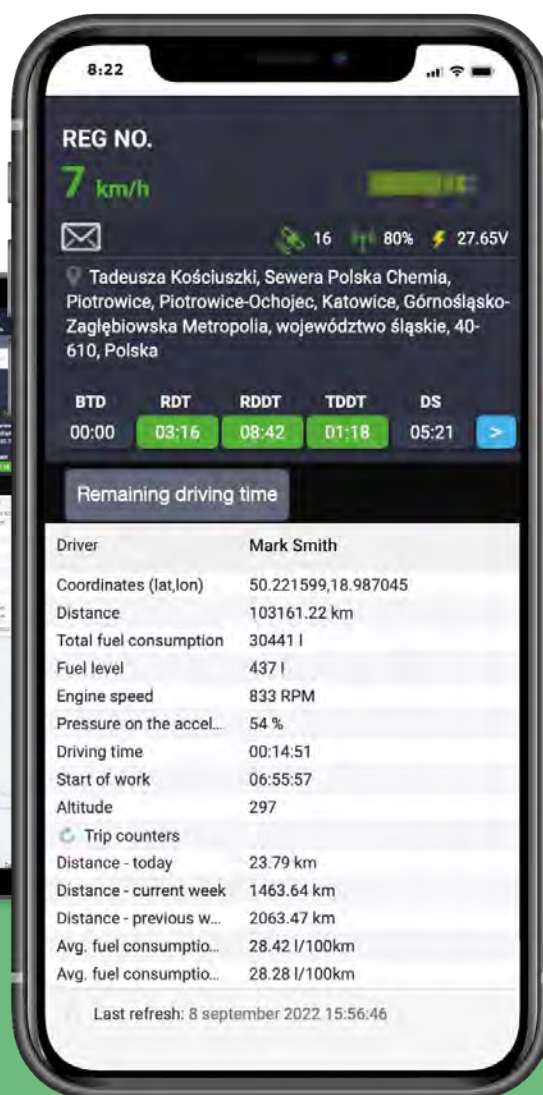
8:22

REG NO.

7 km/h

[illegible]

16 80% 27.65V

Tadeusza Kościuszki, Sewera Polska Chemia, Piotrowice, Piotrowice-Ochojec, Katowice, Górnośląsko-Zagłębiowska Metropolia, województwo śląskie, 40-610, Polska

| BTD | RDT | RDDT | TDDT | DS |
|---|---|---|---|---|
| 00:00 | 03:16 | 08:42 | 01:18 | 05:21 |

>

Remaining driving time

| | |
|---|---|
| Driver | Mark Smith |
| Coordinates (lat,lon) | 50.221599,18.987045 |
| Distance | 103161.22 km |
| Total fuel consumption | 30441 l |
| Fuel level | 437 l |
| Engine speed | 833 RPM |
| Pressure on the accel... | 54 % |
| Driving time | 00:14:51 |
| Start of work | 06:55:57 |
| Altitude | 297 |
| Trip counters | |
| Distance - today | 23.79 km |
| Distance - current week | 1463.64 km |
| Distance - previous w... | 2063.47 km |
| Avg. fuel consumptio... | 28.42 l/100km |
| Avg. fuel consumptio... | 28.28 l/100km |

Last refresh: 8 september 2022 15:56:46